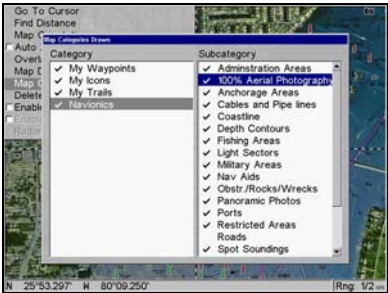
Go To Cursor
Find Distance
Map C
Auto
Overl
Map D
Map C
Delete
Enable
Enable
Radi

Map Categories Drawn

Category
✓ My Waypoints
✓ My Icons
✓ My Trails
✓ Navionics

Subcategory
✓ Adminstration Areas
✓ 100% Aerial Photography
✓ Anchorage Areas
✓ Cables and Pipe lines
✓ Coastline
✓ Depth Contours
✓ Fishing Areas
✓ Light Sectors
✓ Military Areas
✓ Nav Aids
✓ Obstr./Rocks/Wrecks
✓ Panoramic Photos
✓ Ports
✓ Restricted Areas
Roads
✓ Spot Soundings

N 25°53.297' W 80°09.250' Rng: 1/2